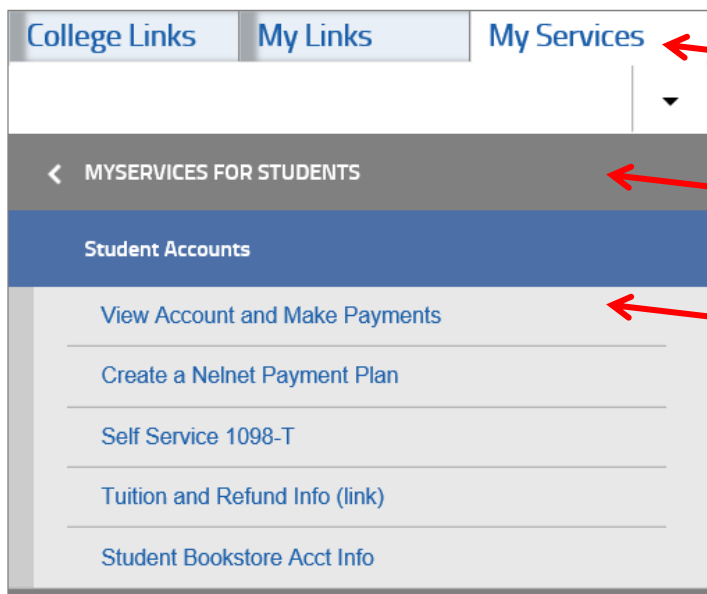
College Links | My Links | My Services

MYSERVICES FOR STUDENTS

Student Accounts

View Account and Make Payments

Create a Nelnet Payment Plan

Self Service 1098-T

Tuition and Refund Info (link)

Student Bookstore Acct Info